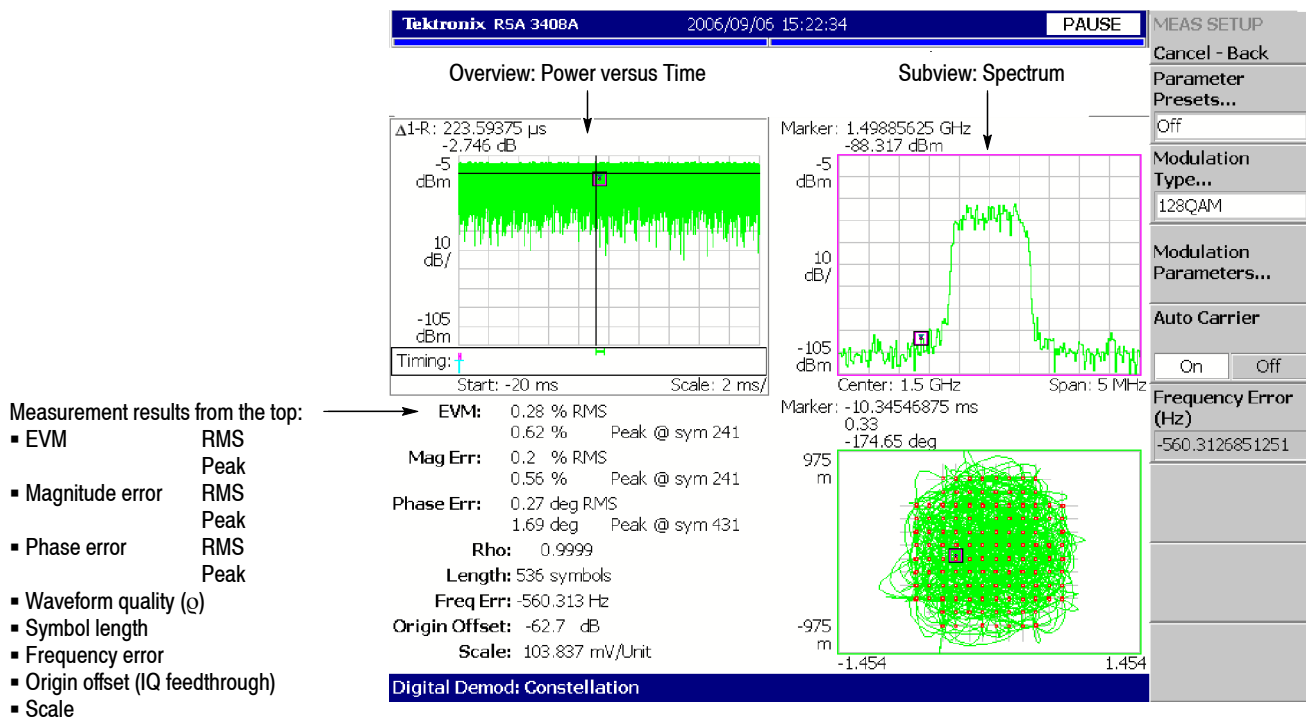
Tektronix RSA 3408A 2006/09/06 15:22:34 PAUSE

MEAS SETUP
Cancel - Back
Parameter Presets...
Off
Modulation Type...
128QAM
Modulation Parameters...
Auto Carrier
On Off
Frequency Error (Hz)
-560.3126851251

Overview: Power versus Time

Subview: Spectrum

Δ1-R: 223.59375 µs
-2.746 dB
-5 dBm
10 dB/
-105 dBm
Timing:
Start: -20 ms Scale: 2 ms/

Marker: 1.49885625 GHz
-88.317 dBm
-5 dBm
10 dB/
-105 dBm
Center: 1.5 GHz Span: 5 MHz

Measurement results from the top:
▪ EVM RMS
Peak
▪ Magnitude error RMS
Peak
▪ Phase error RMS
Peak
▪ Waveform quality (ϱ)
▪ Symbol length
▪ Frequency error
▪ Origin offset (IQ feedthrough)
▪ Scale

EVM: 0.28 % RMS
0.62 % Peak @ sym 241
Mag Err: 0.2 % RMS
0.56 % Peak @ sym 241
Phase Err: 0.27 deg RMS
1.69 deg Peak @ sym 431
Rho: 0.9999
Length: 536 symbols
Freq Err: -560.313 Hz
Origin Offset: -62.7 dB
Scale: 103.837 mV/Unit

Marker: -10.34546875 ms
0.33
-174.65 deg
975 m
-975 m
-1.454 1.454

Digital Demod: Constellation